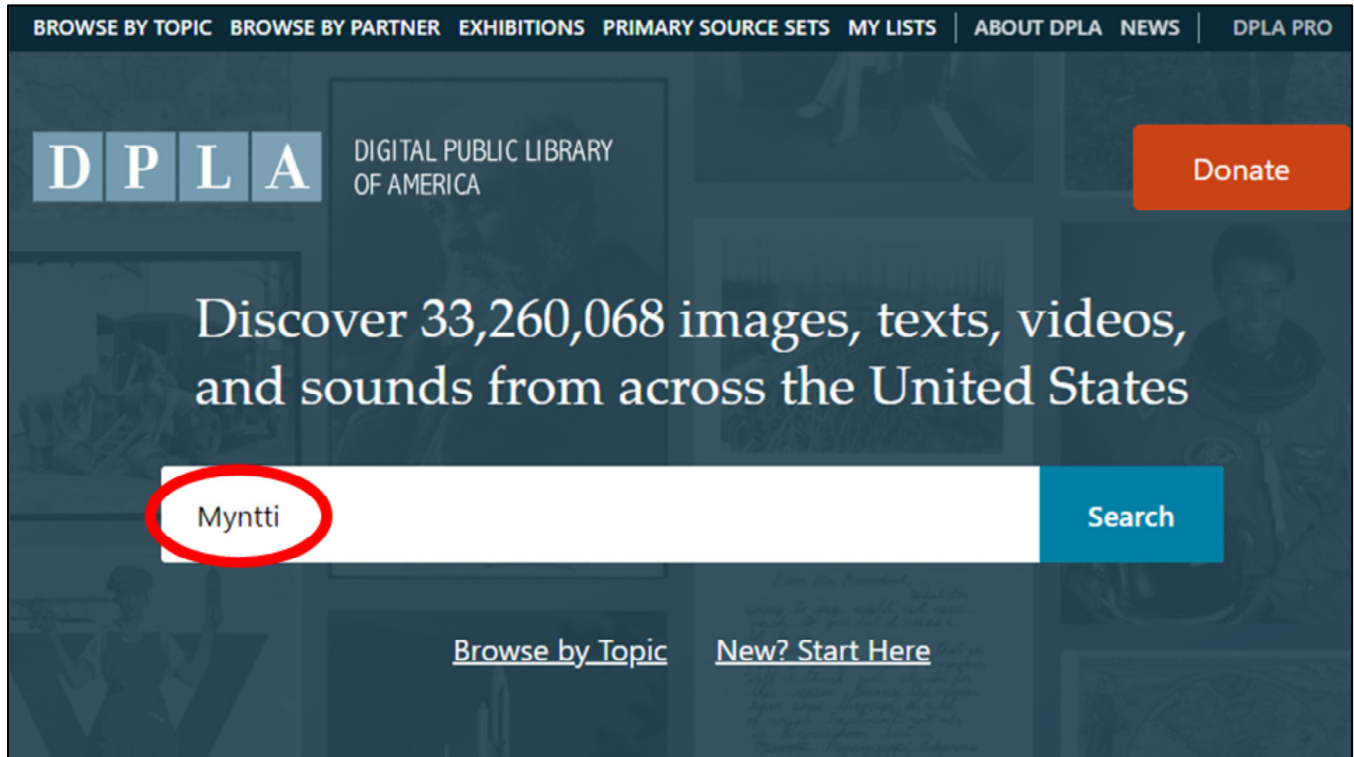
BROWSE BY TOPIC BROWSE BY PARTNER EXHIBITIONS PRIMARY SOURCE SETS MY LISTS ABOUT DPLA NEWS DPLA PRO

DPLA DIGITAL PUBLIC LIBRARY OF AMERICA

Donate

Discover 33,260,068 images, texts, videos, and sounds from across the United States

Myntti

Search

Browse by Topic New? Start Here